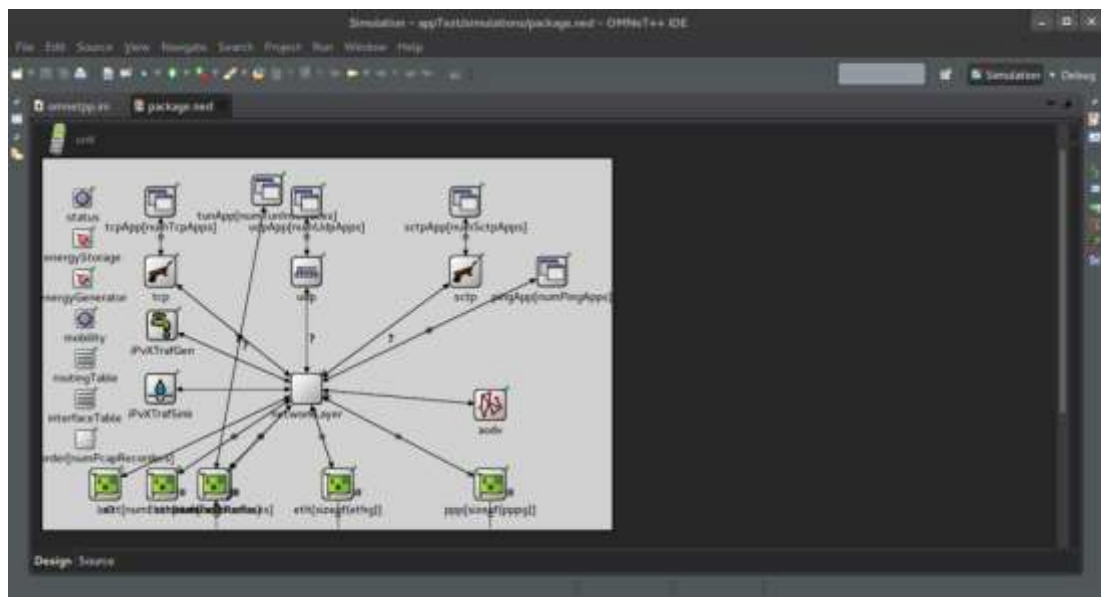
Simulation - appTest/simulations/package.ned - OMNeT++ IDE

File Edit Source View Navigate Search Project Run Window Help

Simulation Debug

omnetpp.ini package.ned

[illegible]

status
energyStorage
energyGenerator
mobility
routingTable
interfaceTable
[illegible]rder[numPcapRecorders]
tcpApp[numTcpApps]
tunApp[numTun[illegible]]
udpApp[numUdpApps]
sctpApp[numSctpApps]
tcp
udp
sctp
pingApp[numPingApps]
IPvXTrafGen
IPvXTrafSink
networkLayer
aodv
?
?
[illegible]
eth[sizeof(ethg)]
ppp[sizeof(pppg)]

Design Source